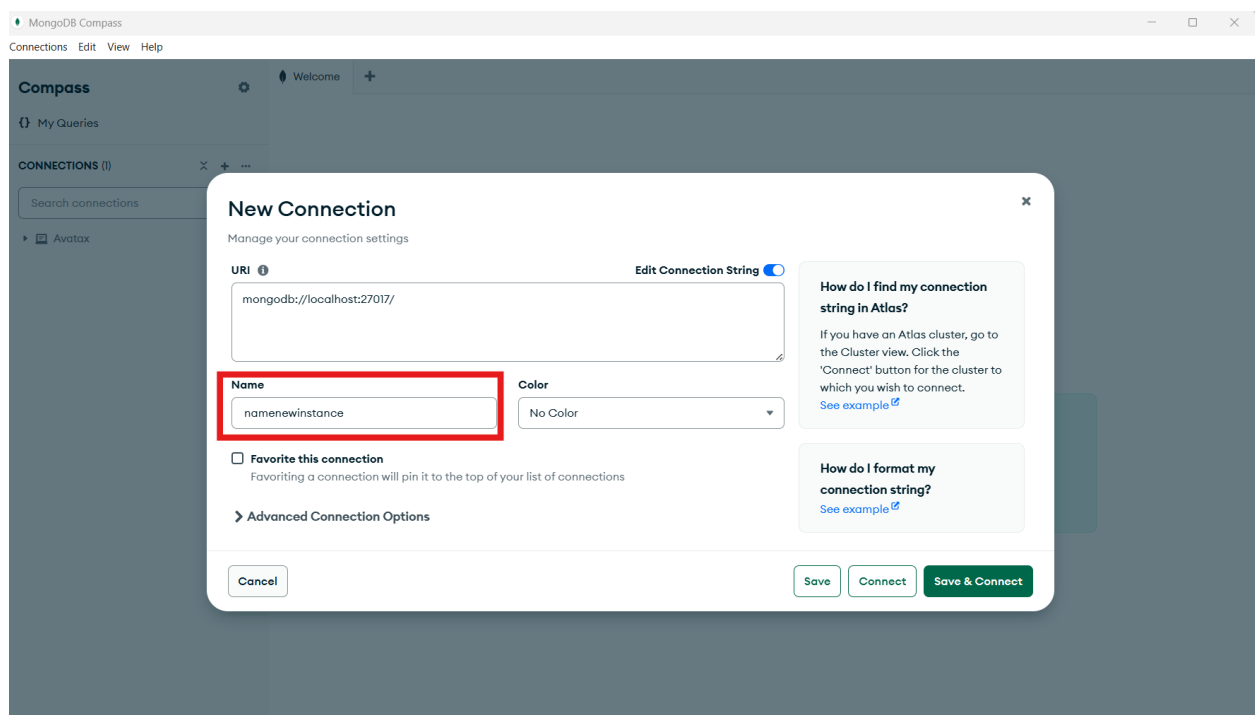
MongoDB Compass

Connections Edit View Help

Compass

{} My Queries

CONNECTIONS (1)

Search connections

Avatax

Welcome +

New Connection

Manage your connection settings

URI

Edit Connection String

mongodb://localhost:27017/

Name

namenewinstance

Color

No Color

Favorite this connection

Favoriting a connection will pin it to the top of your list of connections

Advanced Connection Options

How do I find my connection string in Atlas?

If you have an Atlas cluster, go to the Cluster view. Click the 'Connect' button for the cluster to which you wish to connect.

See example

How do I format my connection string?

See example

Cancel

Save

Connect

Save & Connect